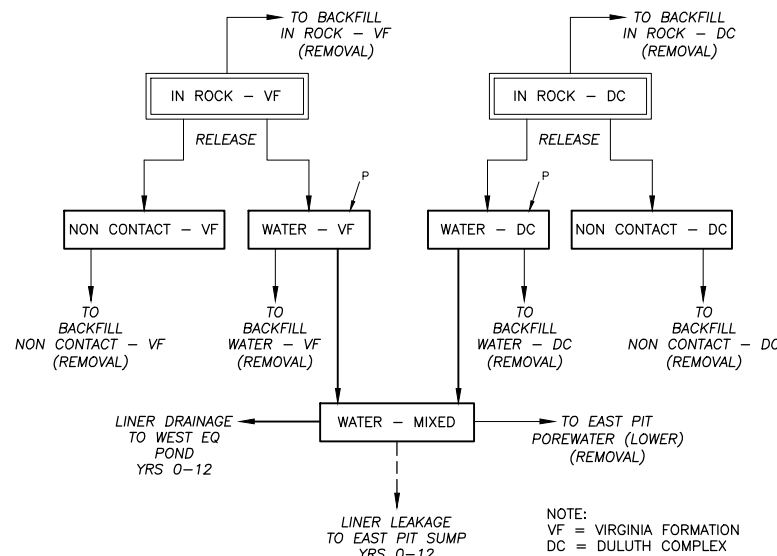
TO BACKFILL IN ROCK – VF (REMOVAL)

TO BACKFILL IN ROCK – DC (REMOVAL)

IN ROCK – VF

IN ROCK – DC

RELEASE

RELEASE

P

P

NON CONTACT – VF

WATER – VF

WATER – DC

NON CONTACT – DC

TO BACKFILL NON CONTACT – VF (REMOVAL)

TO BACKFILL WATER – VF (REMOVAL)

TO BACKFILL WATER – DC (REMOVAL)

TO BACKFILL NON CONTACT – DC (REMOVAL)

LINER DRAINAGE TO WEST EQ POND YRS 0–12

WATER – MIXED

TO EAST PIT POREWATER (LOWER) (REMOVAL)

LINER LEAKAGE TO EAST PIT SUMP YRS 0–12

NOTE:
VF = VIRGINIA FORMATION
DC = DULUTH COMPLEX